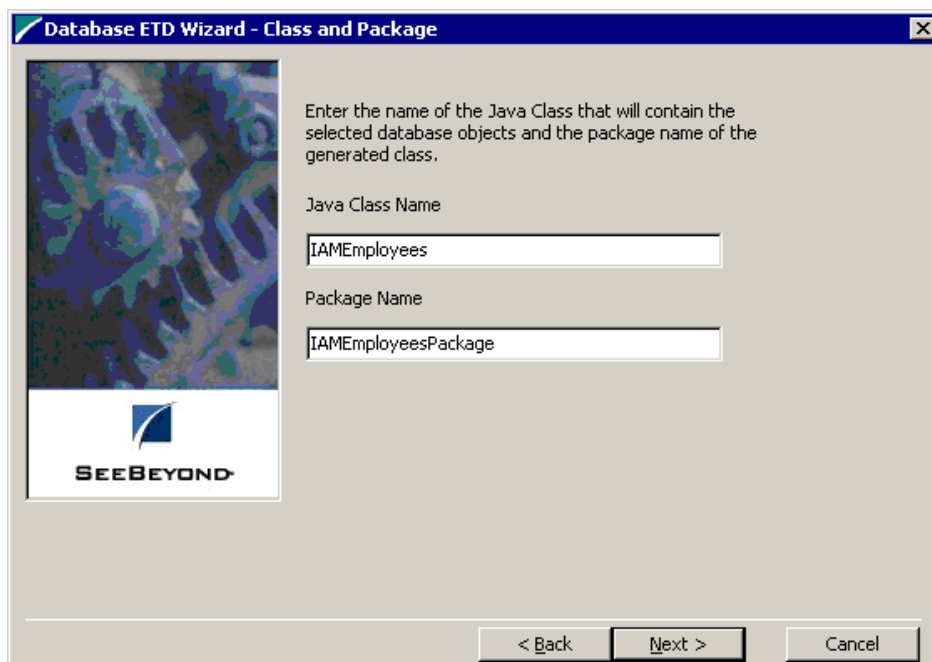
Database ETD Wizard - Class and Package

SEEBEYOND

Enter the name of the Java Class that will contain the selected database objects and the package name of the generated class.

Java Class Name

IAMEmployees

Package Name

IAMEmployeesPackage

< Back

Next >

Cancel